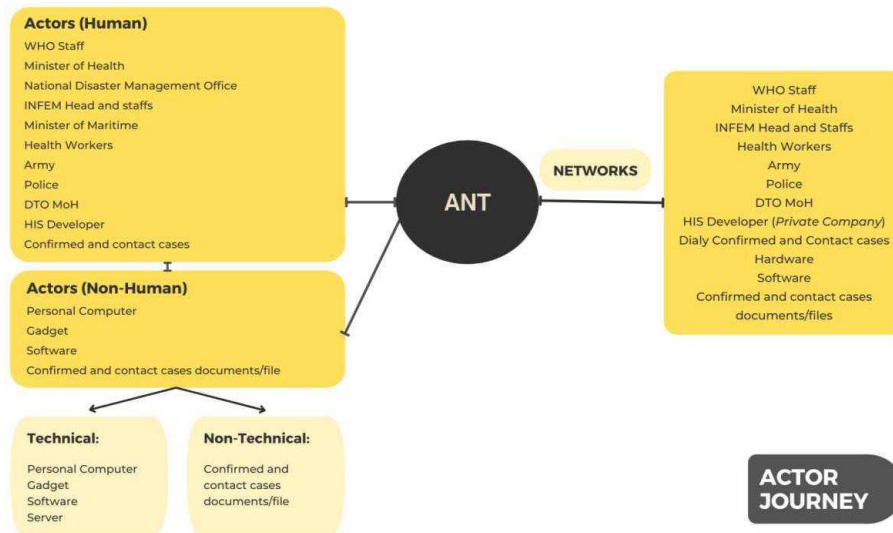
**Actors (Human)**
WHO Staff
Minister of Health
National Disaster Management Office
INFEM Head and staffs
Minister of Maritime
Health Workers
Army
Police
DTO MoH
HIS Developer
Confirmed and contact cases

**Actors (Non-Human)**
Personal Computer
Gadget
Software
Confirmed and contact cases documents/file

**Technical:**
Personal Computer
Gadget
Software
Server

**Non-Technical:**
Confirmed and contact cases documents/file

ANT

NETWORKS

WHO Staff
Minister of Health
INFEM Head and Staffs
Health Workers
Army
Police
DTO MoH
HIS Developer (*Private Company*)
Dialy Confirmed and Contact cases
Hardware
Software
Confirmed and contact cases documents/files

ACTOR JOURNEY